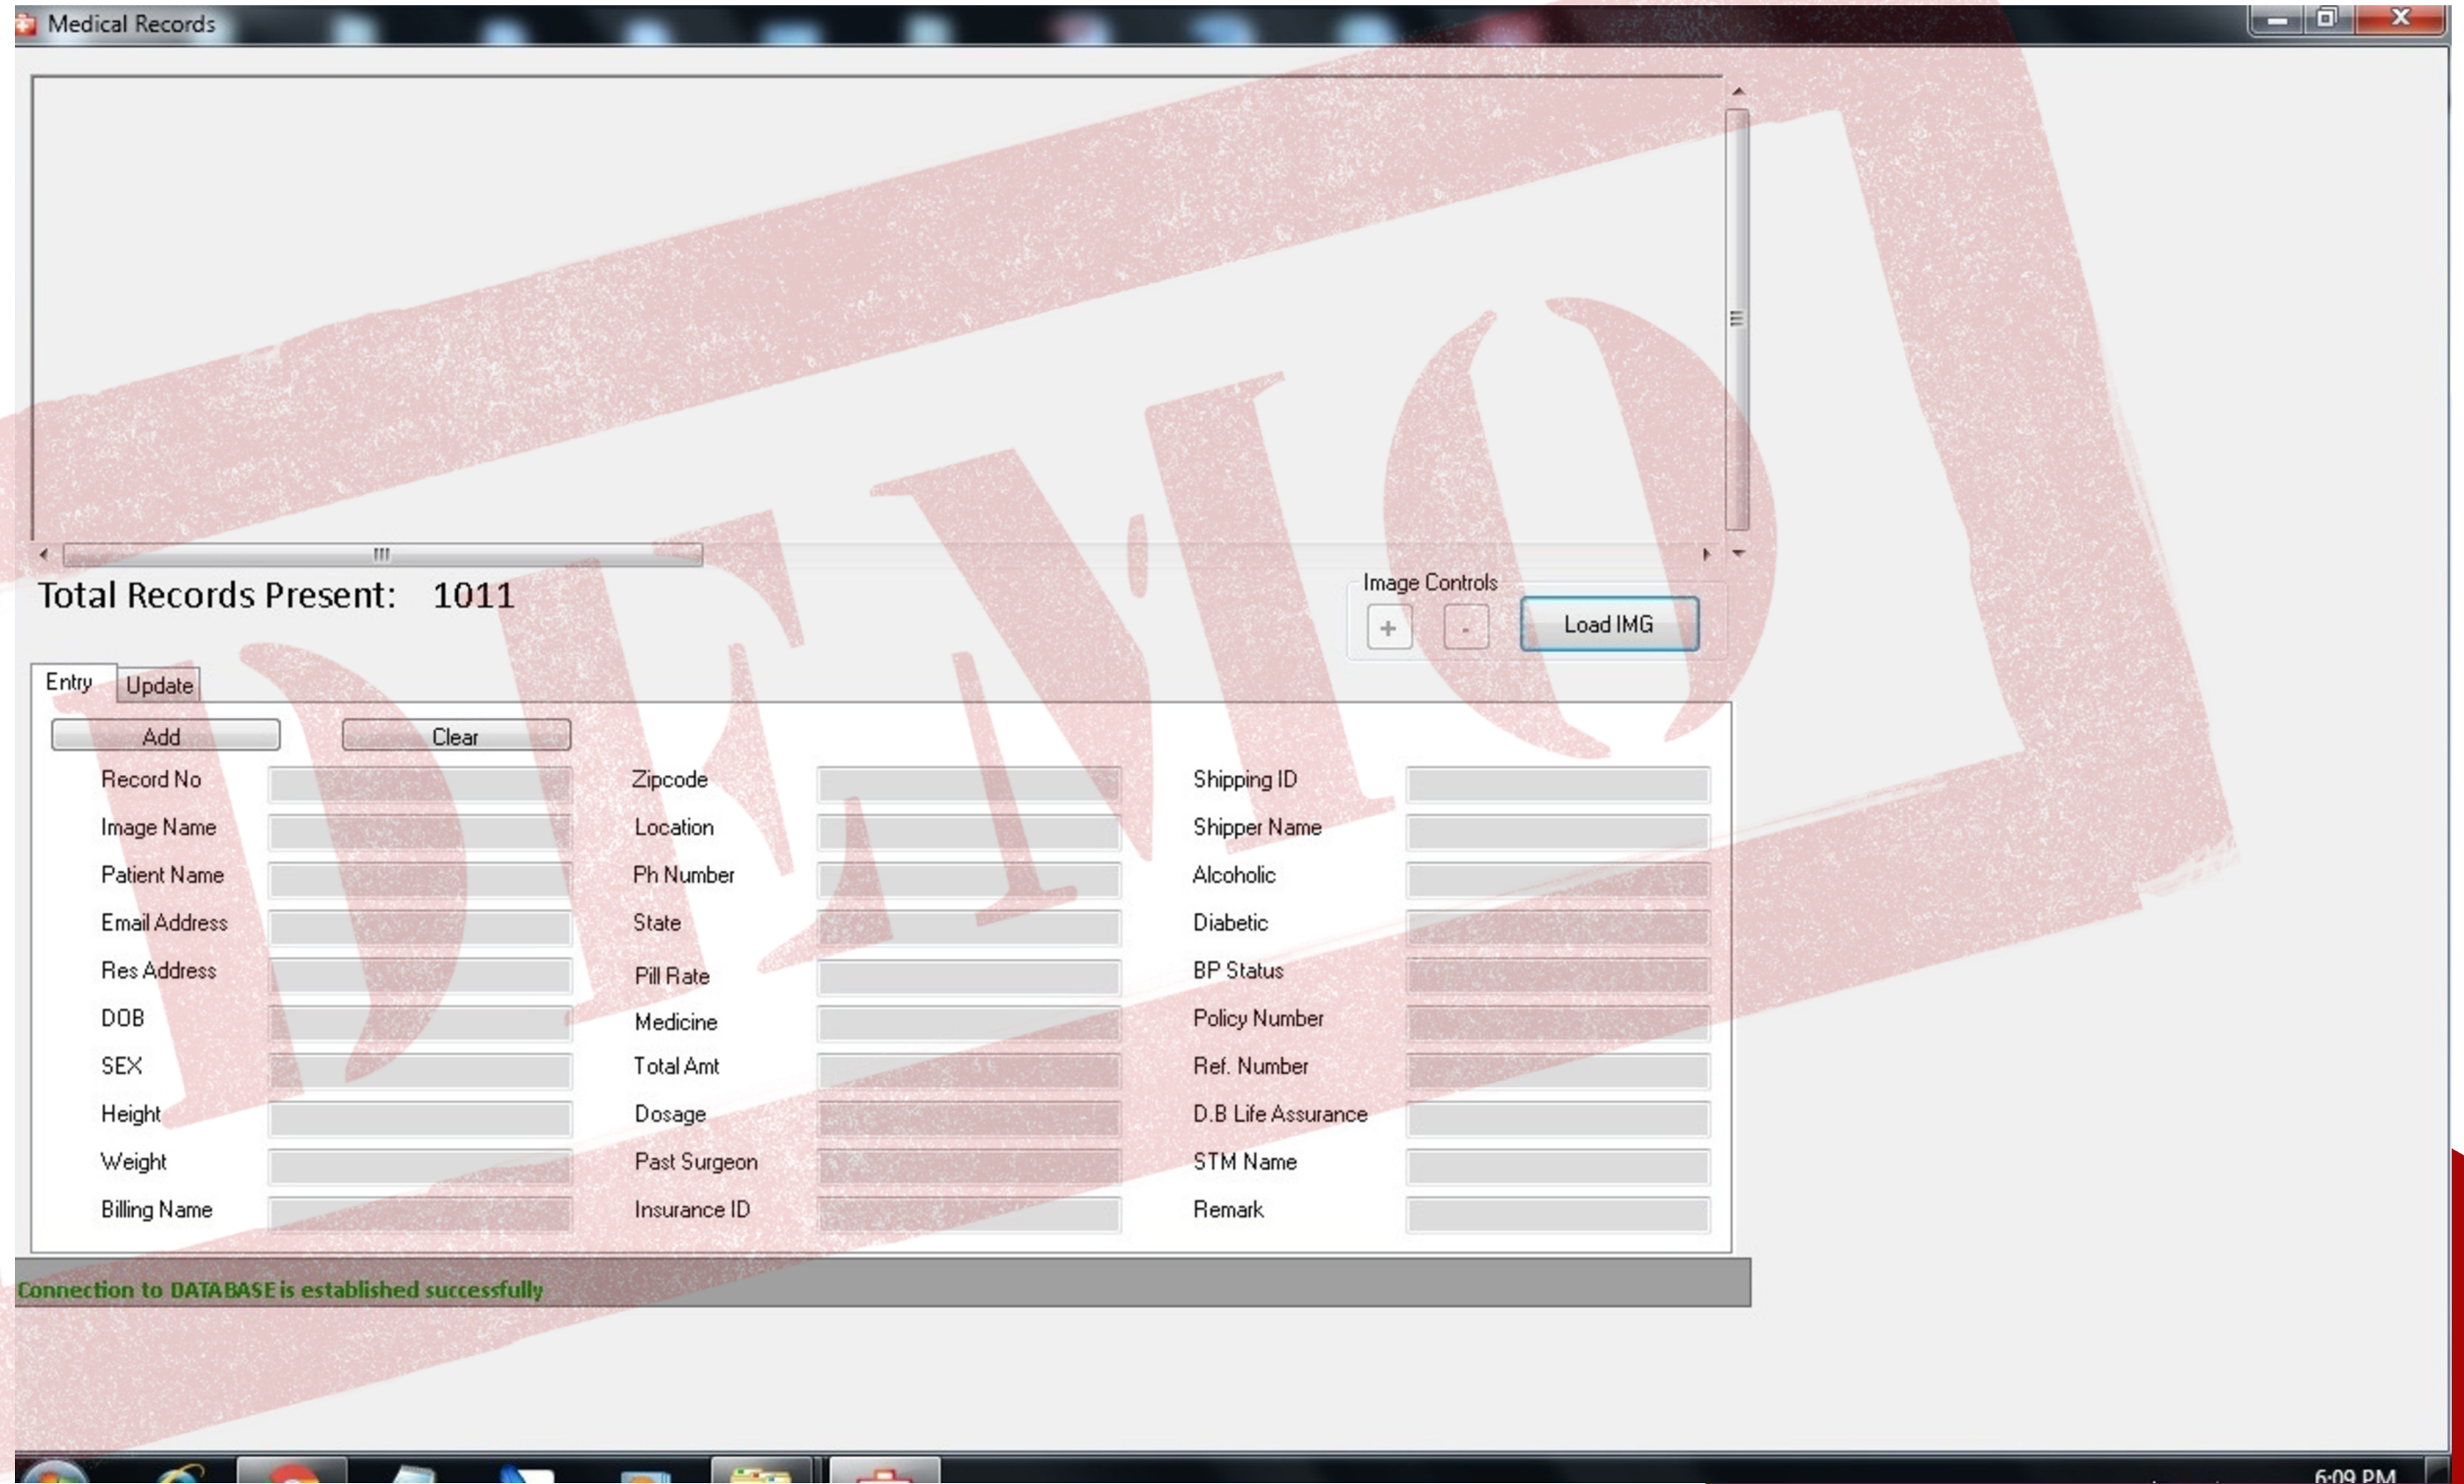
Medical Records

Total Records Present: 1011

Image Controls

+

-

Load IMG

Entry

Update

Add

Clear

Record No

Image Name

Patient Name

Email Address

Res Address

DOB

SEX

Height

Weight

Billing Name

Zipcode

Location

Ph Number

State

Pill Rate

Medicine

Total Amt

Dosage

Past Surgeon

Insurance ID

Shipping ID

Shipper Name

Alcoholic

Diabetic

BP Status

Policy Number

Ref. Number

D.B Life Assurance

STM Name

Remark

Connection to DATABASE is established successfully

DEMO

6:09 PM